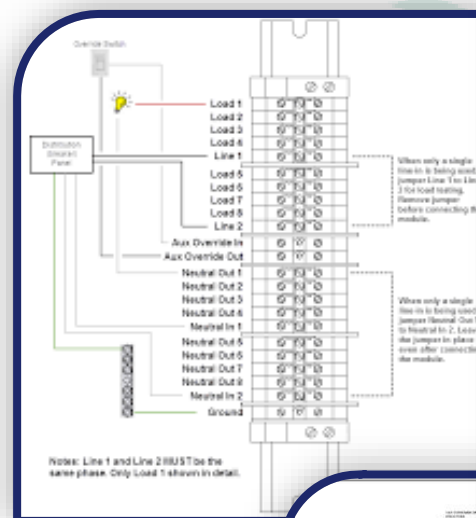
Override Switch

Distribution Breaker Panel

Load 1
Load 2
Load 3
Load 4
Line 1
Load 5
Load 6
Load 7
Load 8
Line 2
Aux Override In
Aux Override Out
Neutral Out 1
Neutral Out 2
Neutral Out 3
Neutral Out 4
Neutral In 1
Neutral Out 5
Neutral Out 6
Neutral Out 7
Neutral Out 8
Neutral In 2
Ground

When only a single line-in is being used, jumper Line 1 to Line 2 for load testing. Remove jumper before connecting the module.

When only a single line-in is being used, jumper Neutral Out 1 to Neutral In 2. Leave the jumper in place even after connecting the module.

Notes: Line 1 and Line 2 MUST be the same phase. Only Load 1 shown in detail.